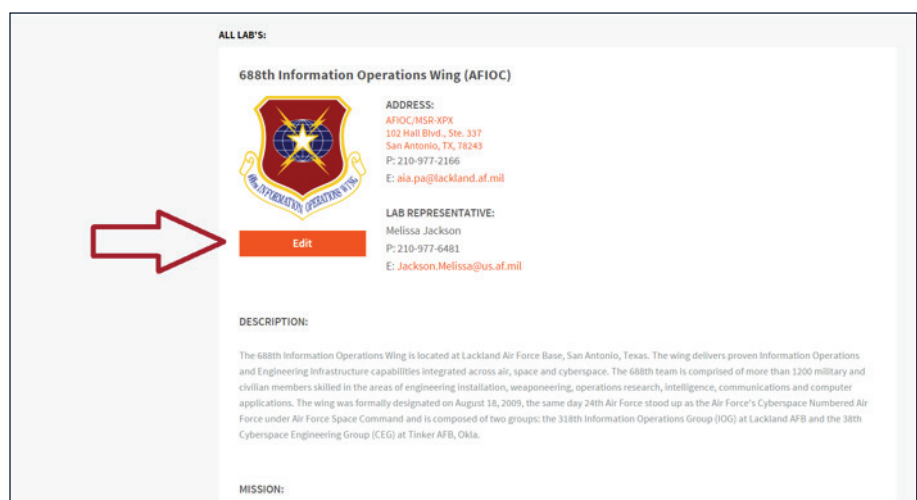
ALL LAB'S:

688th Information Operations Wing (AFIOC)

688th INFORMATION OPERATIONS WING

ADDRESS:
AFIOC/MSR-XPX
102 Hall Blvd., Ste. 337
San Antonio, TX, 78243
P: 210-977-2166
E: aia.pa@lackland.af.mil

LAB REPRESENTATIVE:
Melissa Jackson
P: 210-977-6481
E: Jackson.Melissa@us.af.mil

Edit

DESCRIPTION:

The 688th Information Operations Wing is located at Lackland Air Force Base, San Antonio, Texas. The wing delivers proven Information Operations and Engineering Infrastructure capabilities integrated across air, space and cyberspace. The 688th team is comprised of more than 1200 military and civilian members skilled in the areas of engineering installation, weaponeering, operations research, intelligence, communications and computer applications. The wing was formally designated on August 18, 2009, the same day 24th Air Force stood up as the Air Force's Cyberspace Numbered Air Force under Air Force Space Command and is composed of two groups: the 318th Information Operations Group (IOG) at Lackland AFB and the 38th Cyberspace Engineering Group (CEG) at Tinker AFB, Okla.

MISSION: